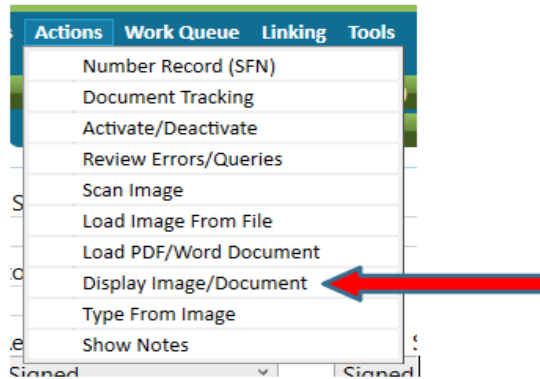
Actions Work Queue Linking Tools

Number Record (SFN)
Document Tracking
Activate/Deactivate
Review Errors/Queries
Scan Image
Load Image From File
Load PDF/Word Document
Display Image/Document
Type From Image
Show Notes

Signed
Signed